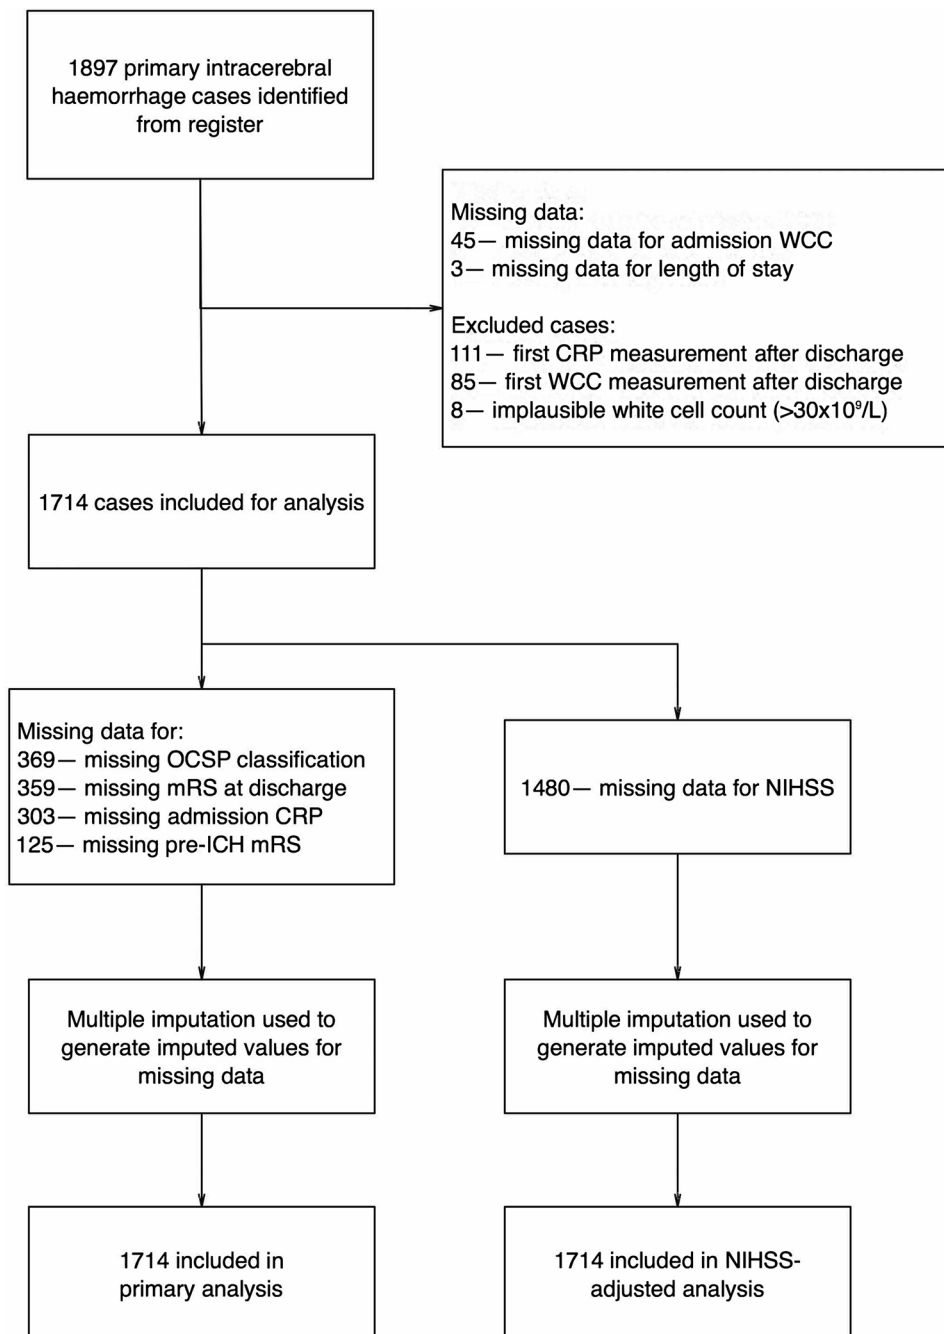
1897 primary intracerebral haemorrhage cases identified from register

Missing data:
45— missing data for admission WCC
3— missing data for length of stay

Excluded cases:
111— first CRP measurement after discharge
85— first WCC measurement after discharge
8— implausible white cell count (>$30x10^9$/L)

1714 cases included for analysis

Missing data for:
369— missing OCSP classification
359— missing mRS at discharge
303— missing admission CRP
125— missing pre-ICH mRS

1480— missing data for NIHSS

Multiple imputation used to generate imputed values for missing data

Multiple imputation used to generate imputed values for missing data

1714 included in primary analysis

1714 included in NIHSS-adjusted analysis